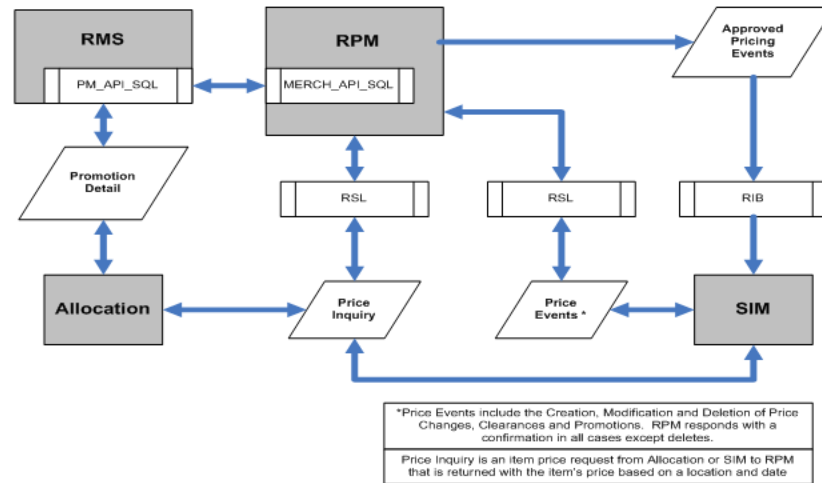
RMS

PM_API_SQL

RPM

MERCH_API_SQL

Approved Pricing Events

Promotion Detail

RSL

RSL

RIB

Allocation

Price Inquiry

Price Events *

SIM

*Price Events include the Creation, Modification and Deletion of Price Changes, Clearances and Promotions. RPM responds with a confirmation in all cases except deletes.

Price Inquiry is an item price request from Allocation or SIM to RPM that is returned with the item's price based on a location and date